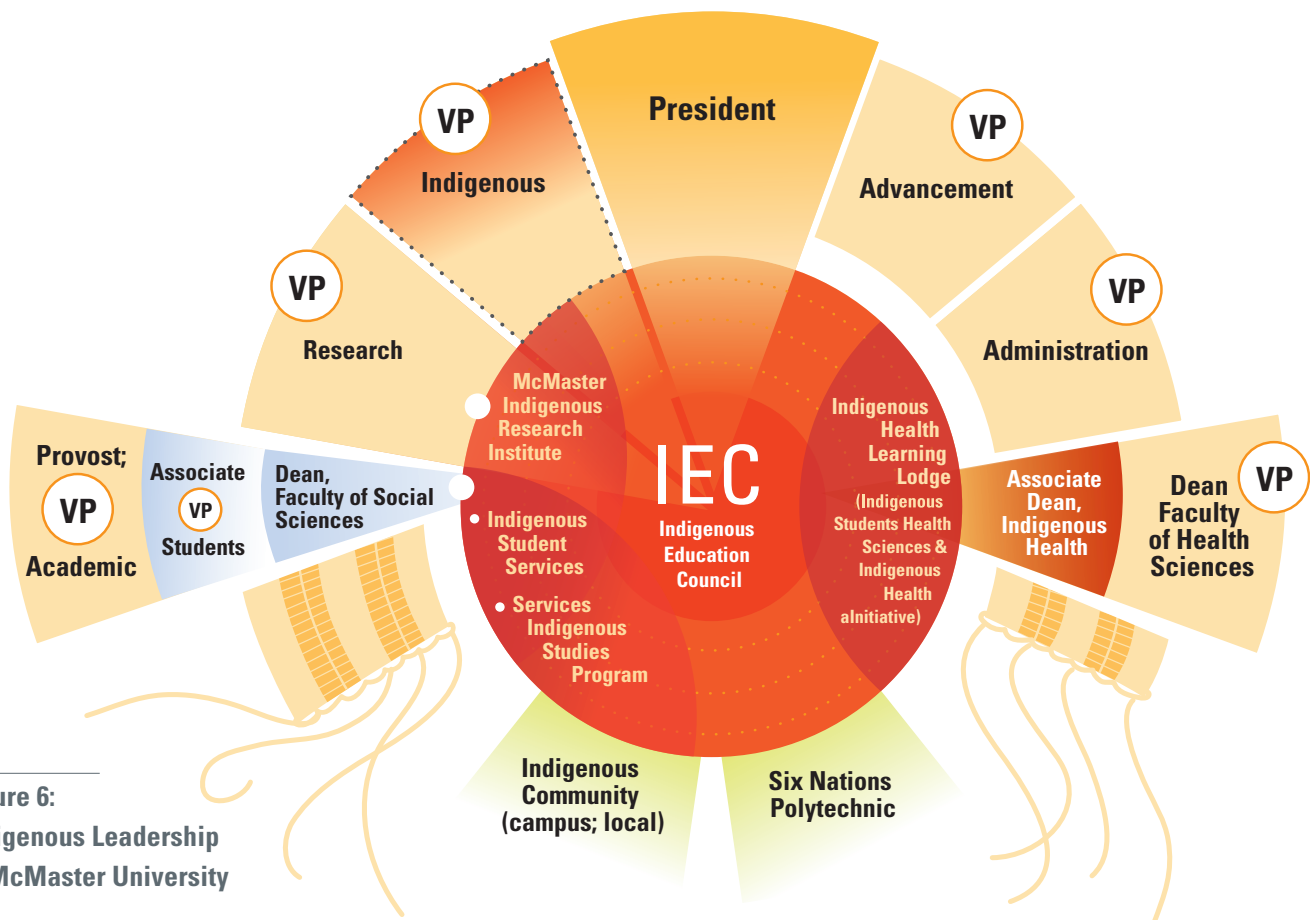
President

VP
Indigenous

VP
Advancement

VP
Research

VP
Administration

Provost;
VP
Academic

Associate
VP
Students

Dean,
Faculty of Social
Sciences

McMaster
Indigenous
Research
Institute

Indigenous
Student
Services

Services
Indigenous
Studies
Program

IEC
Indigenous
Education
Council

Indigenous
Health
Learning
Lodge
(Indigenous
Students Health
Sciences &
Indigenous
Health
alnitiative)

Associate
Dean,
Indigenous
Health

Dean
Faculty
of Health
Sciences
VP

Indigenous
Community
(campus; local)

Six Nations
Polytechnic

ure 6:
igenous Leadership
McMaster University